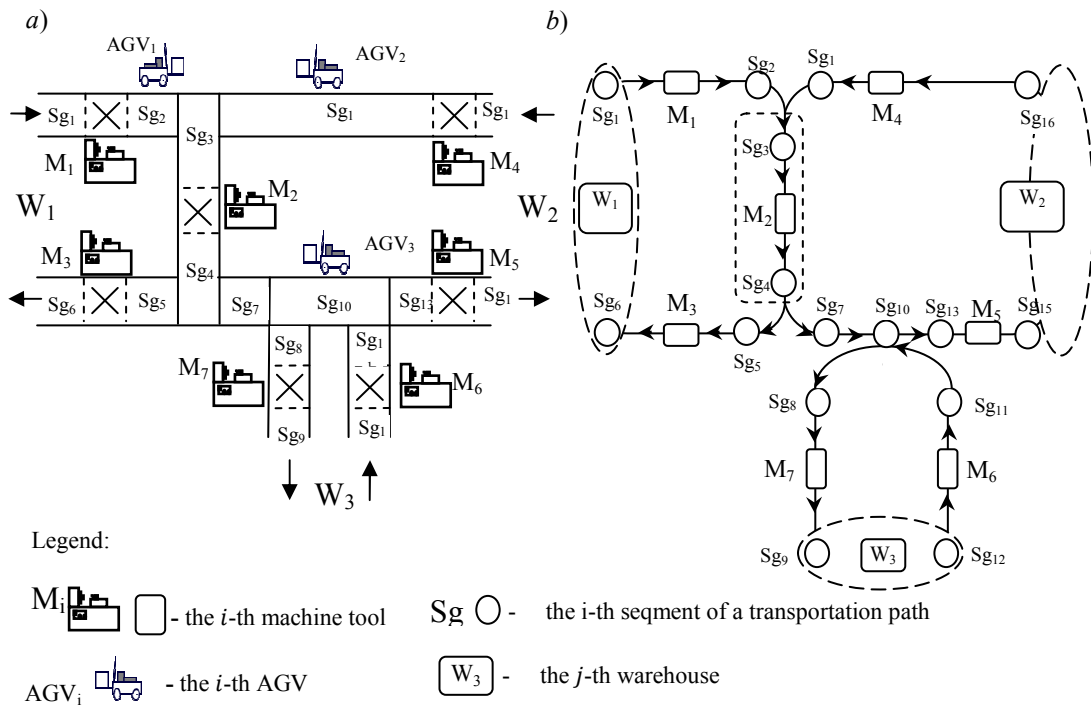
a)

$AGV_1$ $AGV_2$

$Sg_1$ $Sg_2$ $Sg_1$ $Sg_1$

$Sg_3$

$M_1$ $M_4$

$W_1$ $M_2$

$M_3$ $AGV_3$ $M_5$

$Sg_4$

$Sg_6$ $Sg_5$ $Sg_7$ $Sg_{10}$ $Sg_{13}$ $Sg_1$

$Sg_8$ $Sg_1$

$M_7$ $M_6$

$Sg_9$ $Sg_1$

$W_3$

b)

$Sg_2$ $Sg_1$

$Sg_1$ $M_1$ $M_4$ $Sg_{16}$

$Sg_3$

$W_2$ $W_1$ $M_2$ $W_2$

$Sg_4$

$Sg_6$ $M_3$ $Sg_7$ $Sg_{10}$ $Sg_{13}$ $M_5$ $Sg_{15}$

$Sg_5$

$Sg_8$ $Sg_{11}$

$M_7$ $M_6$

$Sg_9$ $W_3$ $Sg_{12}$

Legend:

$M_i$ - the i-th machine tool

Sg - the i-th seqment of a transportation path

$AGV_i$ - the i-th AGV

$W_3$ - the j-th warehouse